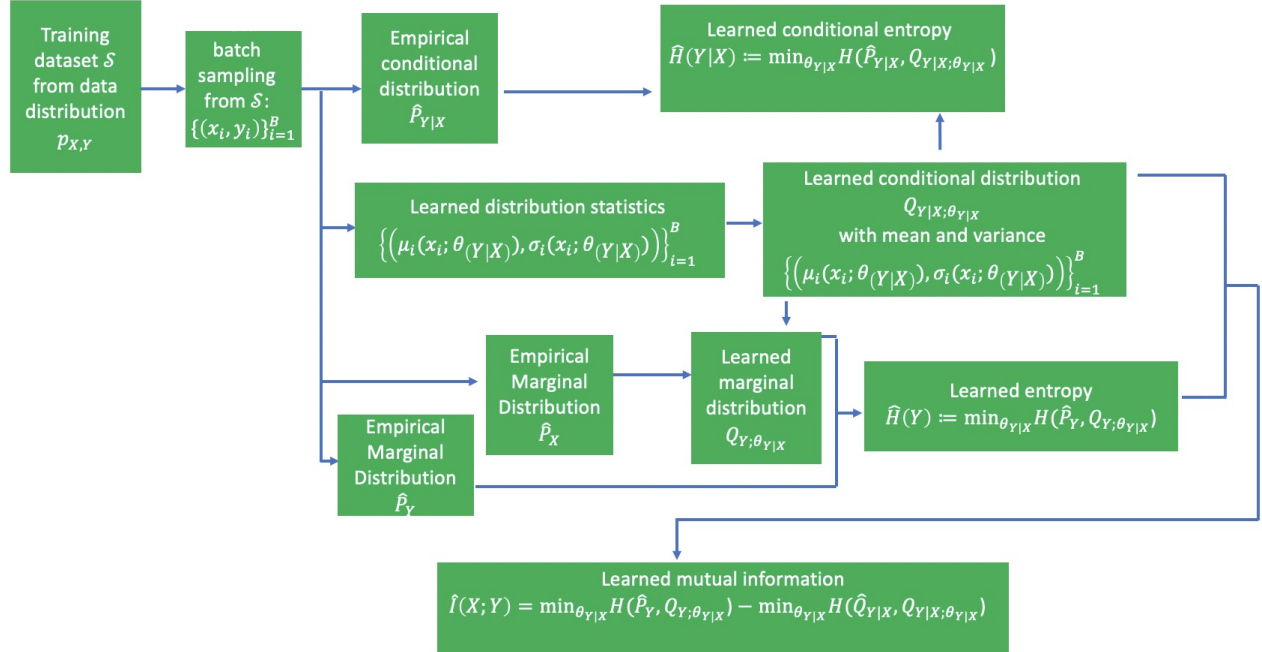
Training dataset $\mathcal{S}$ from data distribution $p_{X,Y}$

batch sampling from $\mathcal{S}$: $\{(x_i, y_i)\}_{i=1}^{B}$

Empirical conditional distribution $\hat{P}_{Y|X}$

Learned conditional entropy $\hat{H}(Y|X) \coloneqq \min_{\theta_{Y|X}} H(\hat{P}_{Y|X}, Q_{Y|X;\theta_{Y|X}})$

Learned distribution statistics $\left\{\left(\mu_i(x_i;\theta_{(Y|X)}), \sigma_i(x_i;\theta_{(Y|X)})\right)\right\}_{i=1}^{B}$

Learned conditional distribution $Q_{Y|X;\theta_{Y|X}}$ with mean and variance $\left\{\left(\mu_i(x_i;\theta_{(Y|X)}), \sigma_i(x_i;\theta_{(Y|X)})\right)\right\}_{i=1}^{B}$

Empirical Marginal Distribution $\hat{P}_X$

Learned marginal distribution $Q_{Y;\theta_{Y|X}}$

Learned entropy $\hat{H}(Y) \coloneqq \min_{\theta_{Y|X}} H(\hat{P}_Y, Q_{Y;\theta_{Y|X}})$

Empirical Marginal Distribution $\hat{P}_Y$

Learned mutual information $\hat{I}(X;Y) = \min_{\theta_{Y|X}} H(\hat{P}_Y, Q_{Y;\theta_{Y|X}}) - \min_{\theta_{Y|X}} H(\hat{Q}_{Y|X}, Q_{Y|X;\theta_{Y|X}})$